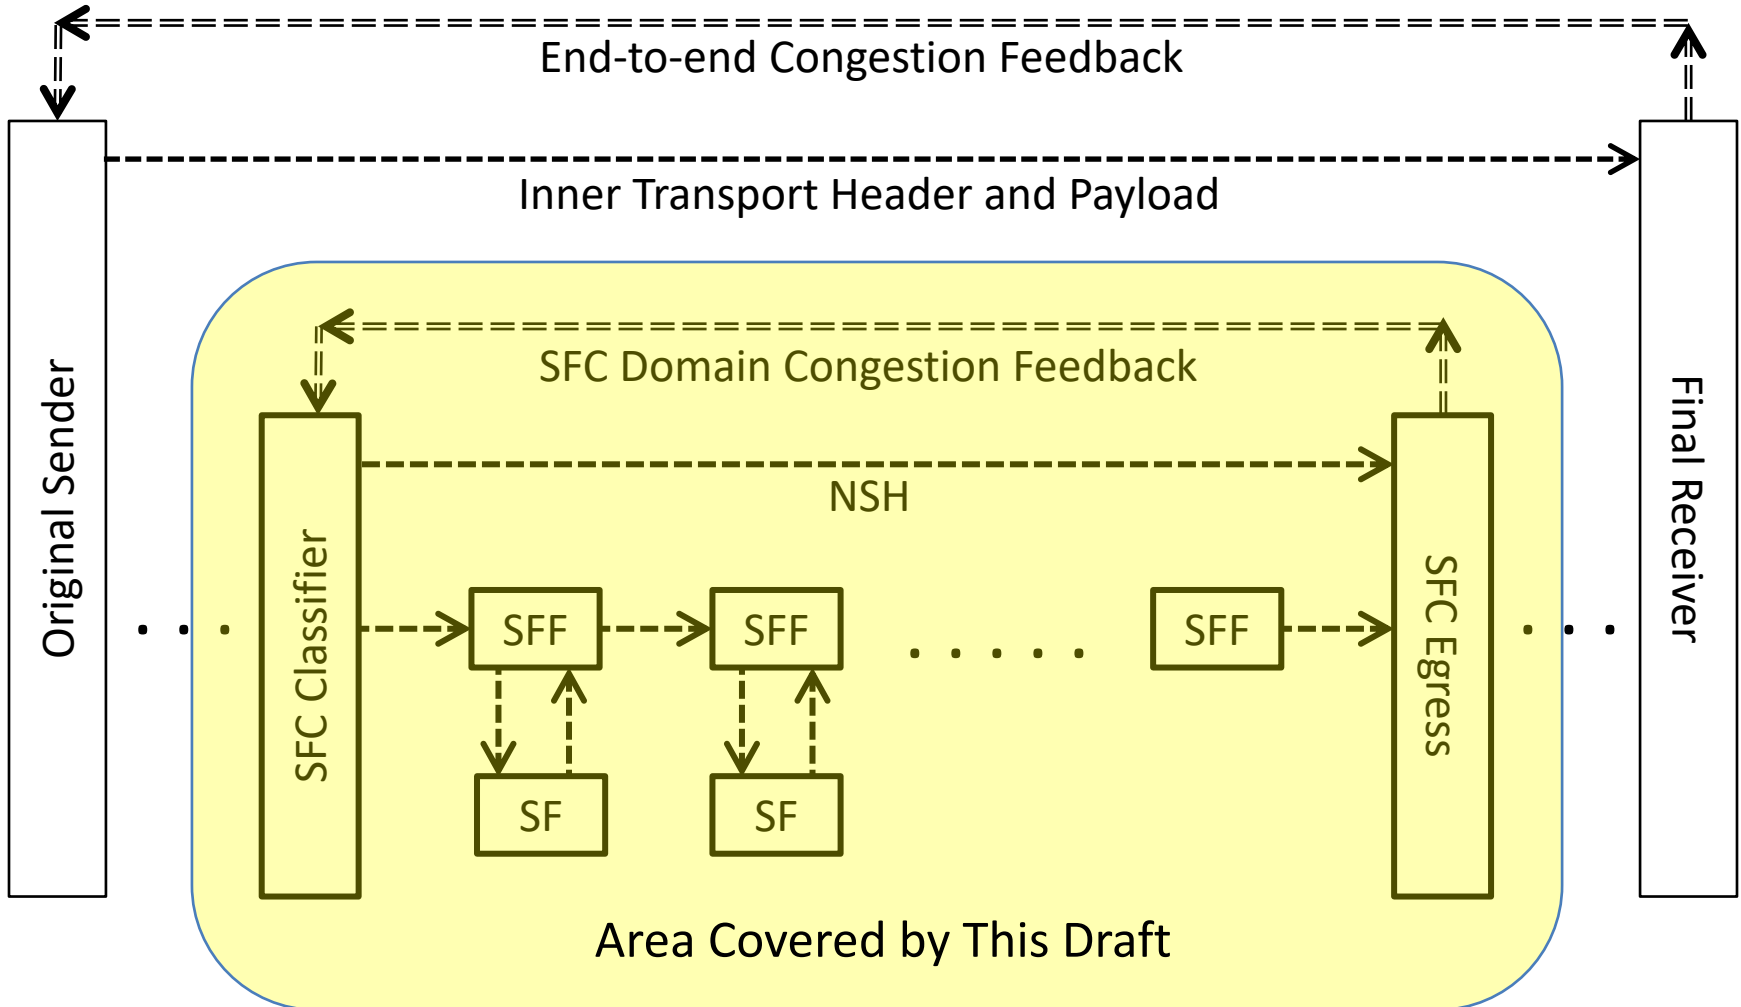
End-to-end Congestion Feedback

Inner Transport Header and Payload

Original Sender

Final Receiver

SFC Domain Congestion Feedback

SFC Classifier

NSH

SFC Egress

SFF

SFF

SFF

SF

SF

Area Covered by This Draft